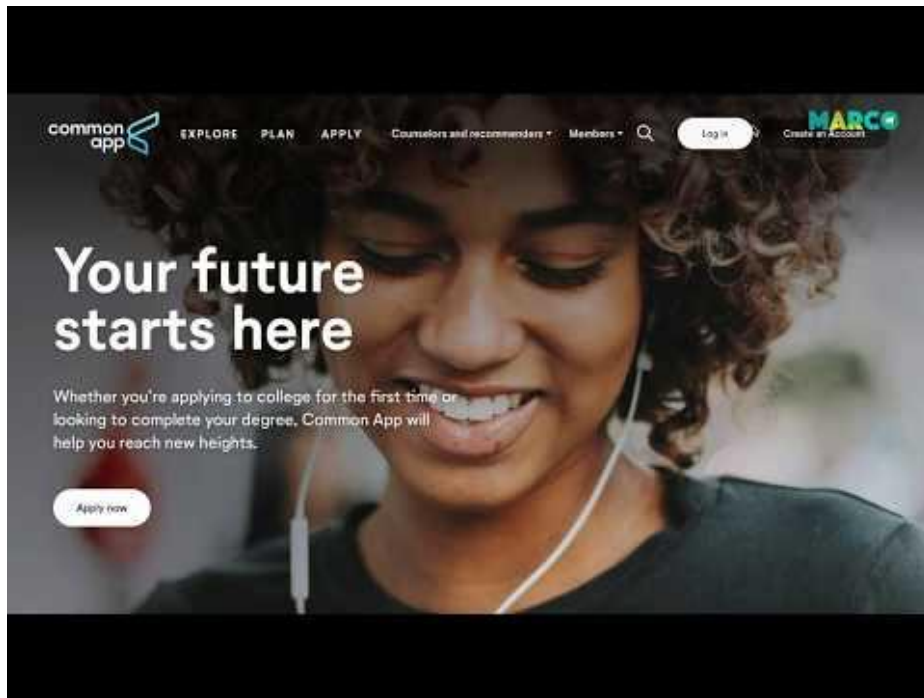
common app

EXPLORE PLAN APPLY Counselors and recommenders Members

Log in

MARCO

Create an Account

Your future starts here

Whether you're applying to college for the first time or looking to complete your degree, Common App will help you reach new heights.

Apply now